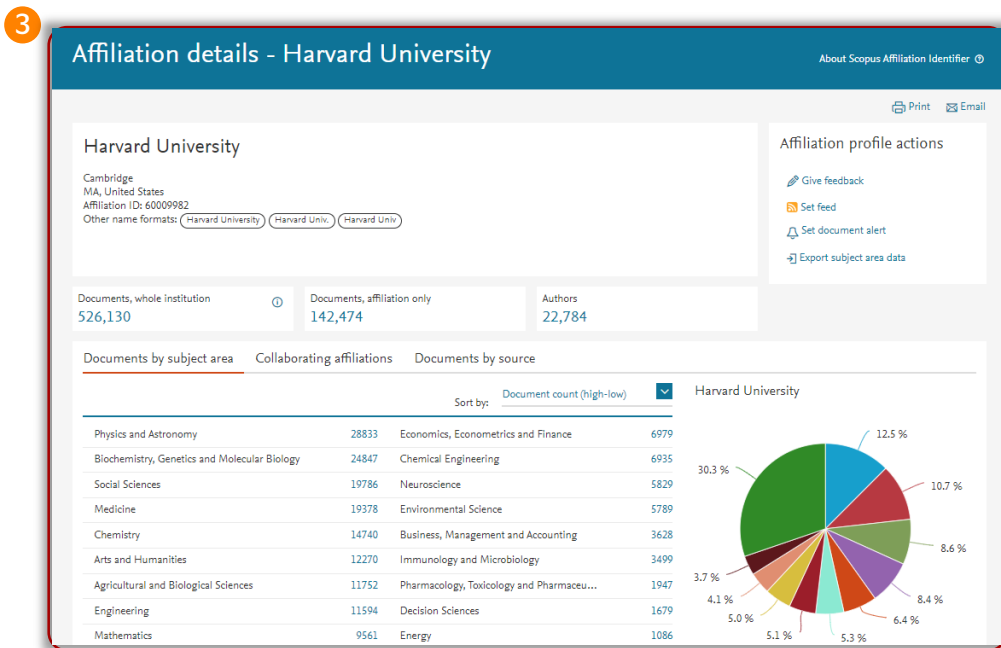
3

Affiliation details - Harvard University

About Scopus Affiliation Identifier

Print Email

Harvard University

Cambridge
MA, United States
Affiliation ID: 60009982
Other name formats: Harvard University Harvard Univ. Harvard Univ

Affiliation profile actions

Give feedback
Set feed
Set document alert
Export subject area data

Documents, whole institution
526,130

Documents, affiliation only
142,474

Authors
22,784

Documents by subject area Collaborating affiliations Documents by source

Sort by: Document count (high-low)

| | | | |
|---|---|---|---|
| Physics and Astronomy | 28833 | Economics, Econometrics and Finance | 6979 |
| Biochemistry, Genetics and Molecular Biology | 24847 | Chemical Engineering | 6935 |
| Social Sciences | 19786 | Neuroscience | 5829 |
| Medicine | 19378 | Environmental Science | 5789 |
| Chemistry | 14740 | Business, Management and Accounting | 3628 |
| Arts and Humanities | 12270 | Immunology and Microbiology | 3499 |
| Agricultural and Biological Sciences | 11752 | Pharmacology, Toxicology and Pharmaceu... | 1947 |
| Engineering | 11594 | Decision Sciences | 1679 |
| Mathematics | 9561 | Energy | 1086 |

Harvard University

12.5 %
10.7 %
8.6 %
8.4 %
6.4 %
5.3 %
5.1 %
5.0 %
4.1 %
3.7 %
30.3 %